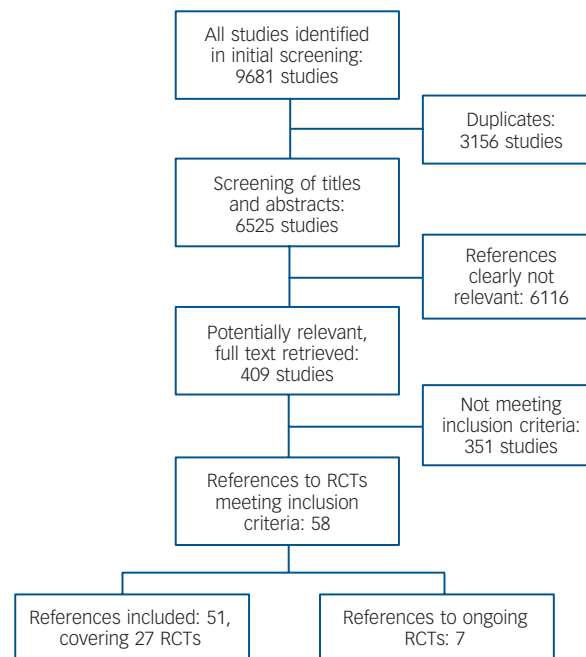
All studies identified in initial screening: 9681 studies

Duplicates: 3156 studies

Screening of titles and abstracts: 6525 studies

References clearly not relevant: 6116

Potentially relevant, full text retrieved: 409 studies

Not meeting inclusion criteria: 351 studies

References to RCTs meeting inclusion criteria: 58

References included: 51, covering 27 RCTs

References to ongoing RCTs: 7